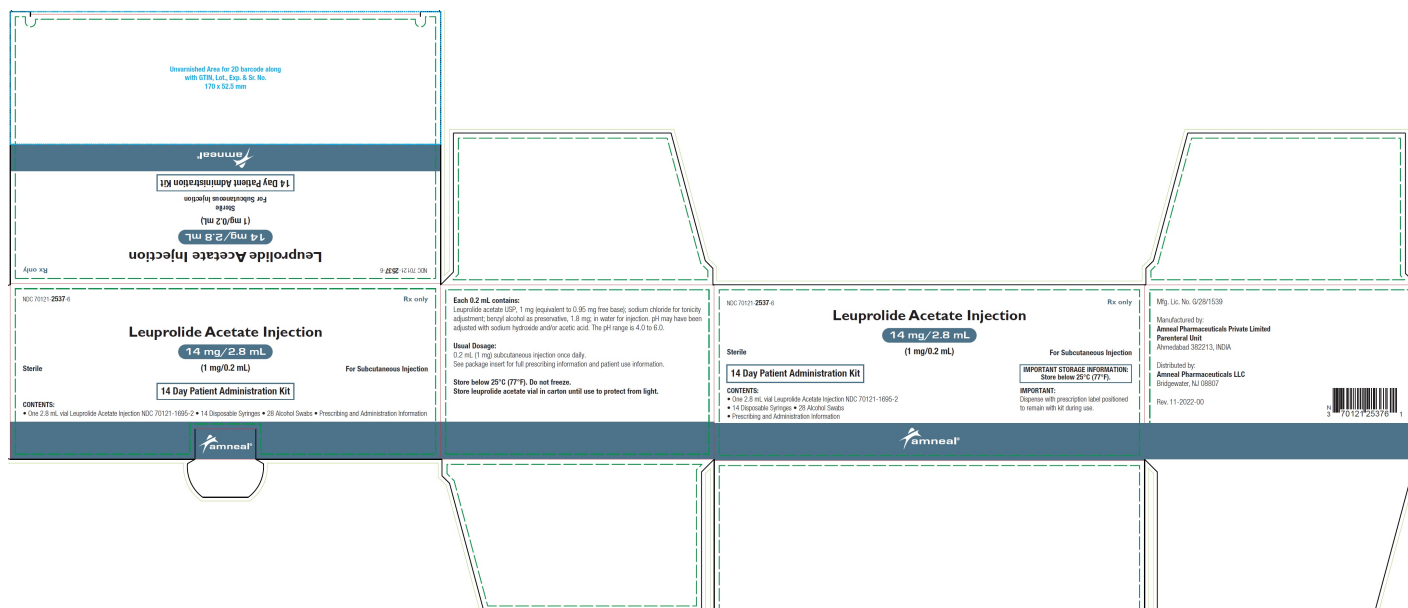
Unvarnished Area for 2D barcode along with GTIN, Lot., Exp. & Sr. No. 170 x 52.5 mm

amneal

14 Day Patient Administration Kit

Sterile

For Subcutaneous Injection

(1 mg/0.2 mL)

14 mg/2.8 mL

Leuprolide Acetate Injection

Rx only

NDC 70121-2537-6

NDC 70121-2537-6

Rx only

Leuprolide Acetate Injection

14 mg/2.8 mL

(1 mg/0.2 mL)

Sterile

For Subcutaneous Injection

14 Day Patient Administration Kit

CONTENTS:
• One 2.8 mL vial Leuprolide Acetate Injection NDC 70121-1695-2 • 14 Disposable Syringes • 28 Alcohol Swabs • Prescribing and Administration Information

amneal

Each 0.2 mL contains:
Leuprolide acetate USP, 1 mg (equivalent to 0.95 mg free base); sodium chloride for tonicity adjustment; benzyl alcohol as preservative, 1.8 mg; in water for injection. pH may have been adjusted with sodium hydroxide and/or acetic acid. The pH range is 4.0 to 6.0.

Usual Dosage:
0.2 mL (1 mg) subcutaneous injection once daily.
See package insert for full prescribing information and patient use information.

Store below 25°C (77°F). Do not freeze.
Store leuprolide acetate vial in carton until use to protect from light.

NDC 70121-2537-6

Rx only

Leuprolide Acetate Injection

14 mg/2.8 mL

(1 mg/0.2 mL)

Sterile

For Subcutaneous Injection

14 Day Patient Administration Kit

IMPORTANT STORAGE INFORMATION: Store below 25°C (77°F).

CONTENTS:
• One 2.8 mL vial Leuprolide Acetate Injection NDC 70121-1695-2
• 14 Disposable Syringes • 28 Alcohol Swabs
• Prescribing and Administration Information

IMPORTANT:
Dispense with prescription label positioned to remain with kit during use.

amneal

Mfg. Lic. No. G/28/1539

Manufactured by:
Amneal Pharmaceuticals Private Limited
Parenteral Unit
Ahmedabad 382213, INDIA

Distributed by:
Amneal Pharmaceuticals LLC
Bridgewater, NJ 08807

Rev. 11-2022-00

N 3 70121 25376 1